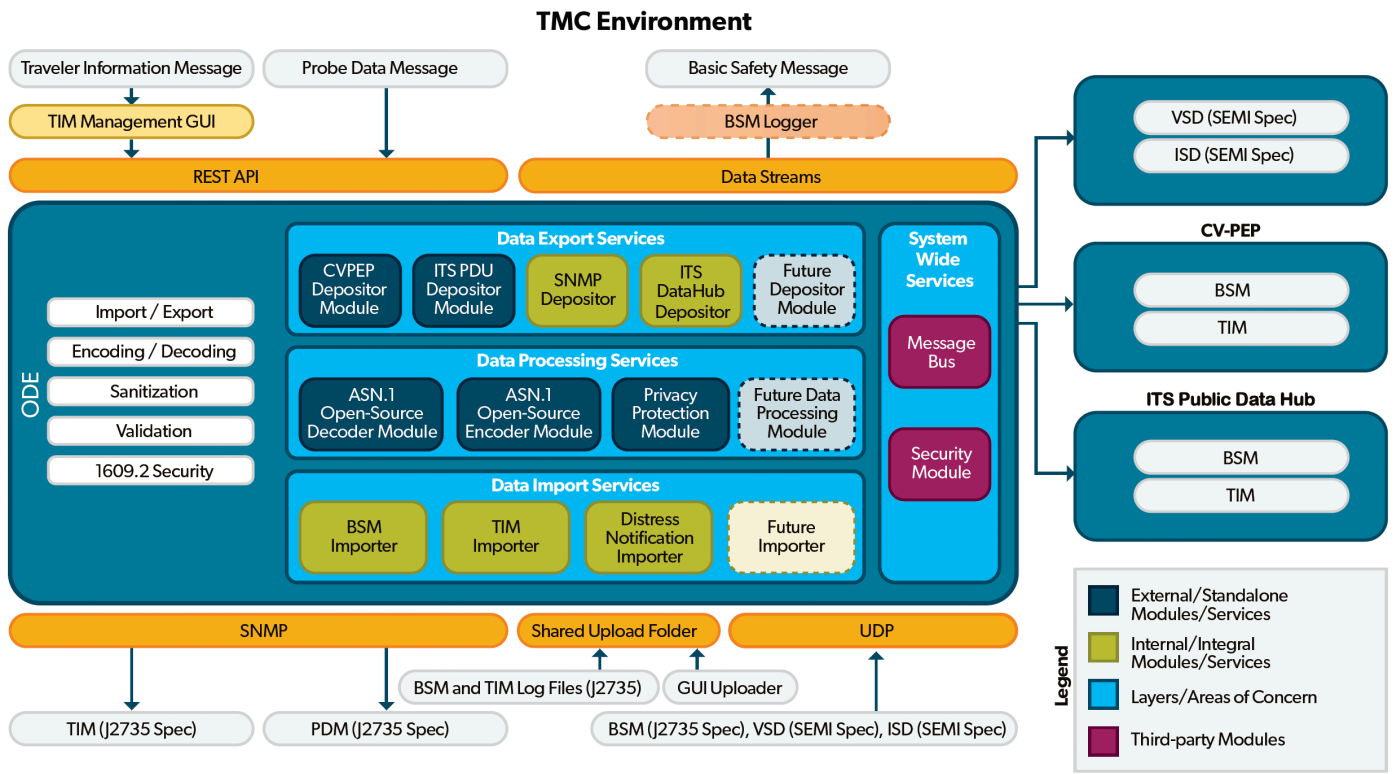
TMC Environment

Traveler Information Message

Probe Data Message

Basic Safety Message

TIM Management GUI

BSM Logger

REST API

Data Streams

VSD (SEMI Spec)

ISD (SEMI Spec)

CV-PEP

BSM

TIM

ITS Public Data Hub

BSM

TIM

ODE

Import / Export

Encoding / Decoding

Sanitization

Validation

1609.2 Security

Data Export Services

CVPEP Depositor Module

ITS PDU Depositor Module

SNMP Depositor

ITS DataHub Depositor

Future Depositor Module

Data Processing Services

ASN.1 Open-Source Decoder Module

ASN.1 Open-Source Encoder Module

Privacy Protection Module

Future Data Processing Module

Data Import Services

BSM Importer

TIM Importer

Distress Notification Importer

Future Importer

System Wide Services

Message Bus

Security Module

SNMP

Shared Upload Folder

UDP

BSM and TIM Log Files (J2735)

GUI Uploader

TIM (J2735 Spec)

PDM (J2735 Spec)

BSM (J2735 Spec), VSD (SEMI Spec), ISD (SEMI Spec)

Legend

External/Standalone Modules/Services

Internal/Integral Modules/Services

Layers/Areas of Concern

Third-party Modules